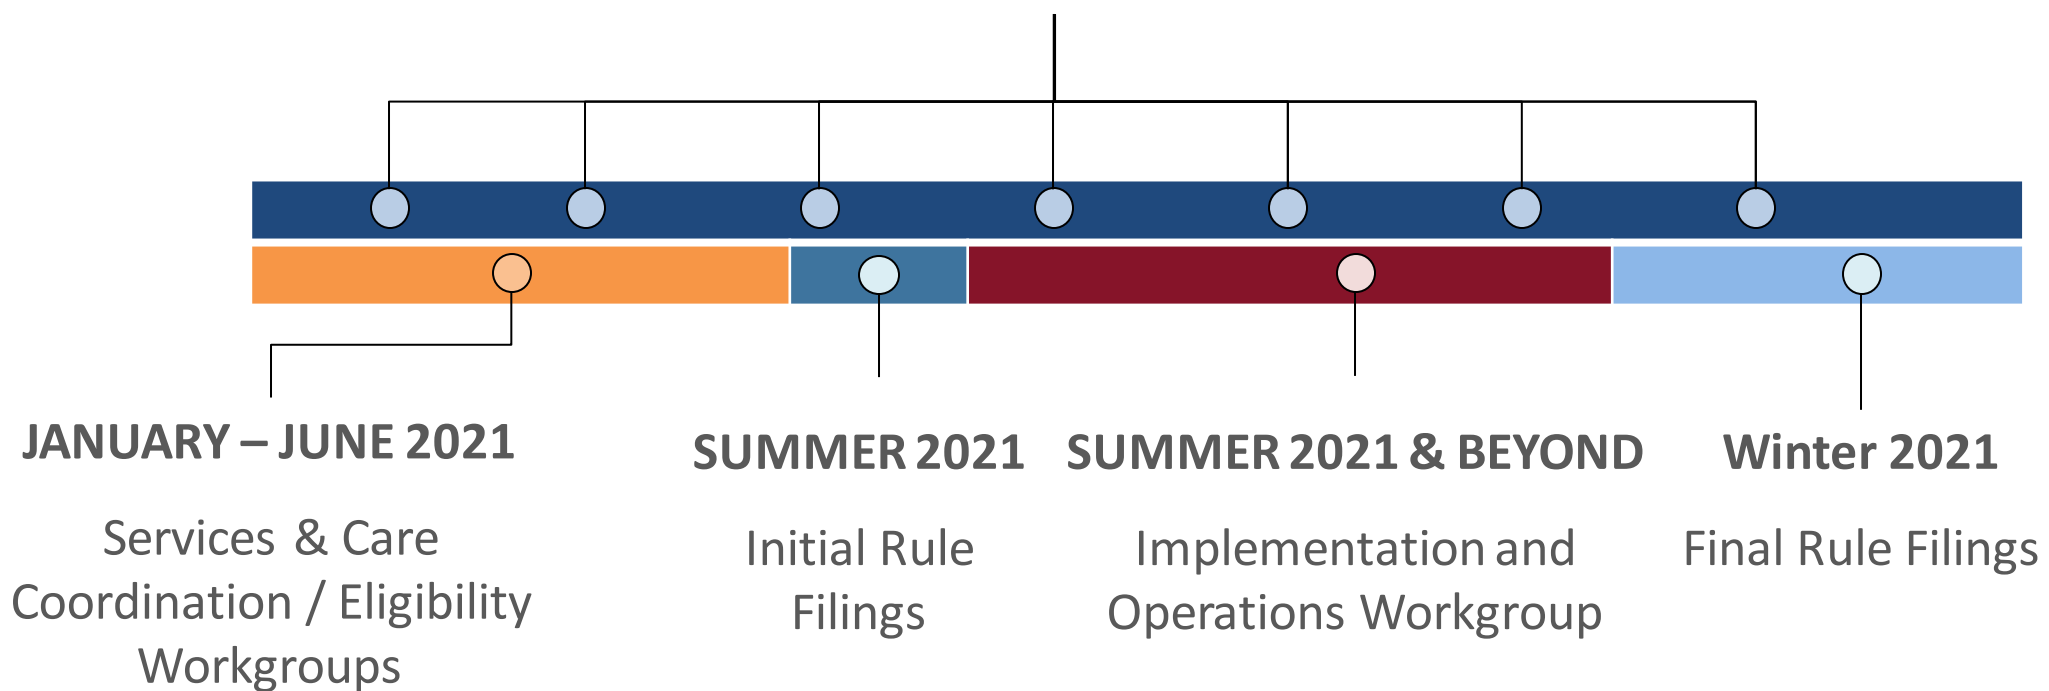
JANUARY – JUNE 2021

Services & Care Coordination / Eligibility Workgroups

SUMMER 2021

Initial Rule Filings

SUMMER 2021 & BEYOND

Implementation and Operations Workgroup

Winter 2021

Final Rule Filings